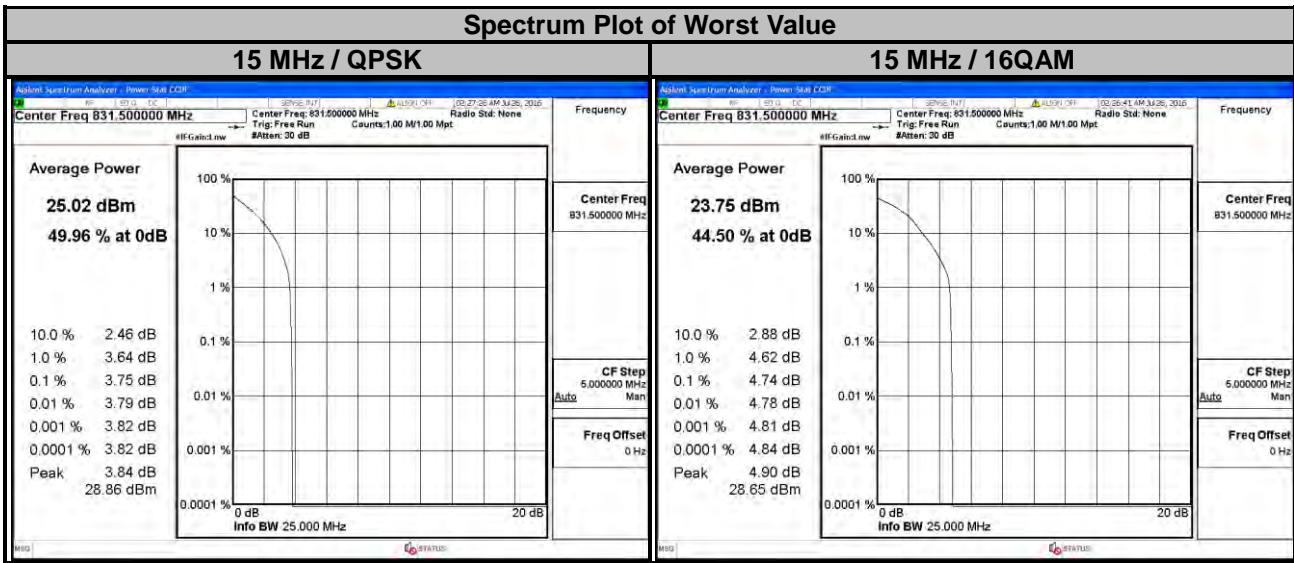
| Spectrum Plot of Worst Value | |
|---|---|
| 15 MHz / QPSK | 15 MHz / 16QAM |

Agilent Spectrum Analyzer - Power Stat CCDF

RF | STG DC | SENSE:INT | ALIGN OFF | 02:27:26 AM Jul 26, 2016

Center Freq 831.500000 MHz

Center Freq: 831.500000 MHz
Trig: Free Run
#Atten: 30 dB
#IFGain:Low

Radio Std: None
Counts:1.00 M/1.00 Mpt

Frequency

Average Power

25.02 dBm

49.96 % at 0dB

100 %
10 %
1 %
0.1 %
0.01 %
0.001 %
0.0001 %

10.0 % 2.46 dB
1.0 % 3.64 dB
0.1 % 3.75 dB
0.01 % 3.79 dB
0.001 % 3.82 dB
0.0001 % 3.82 dB
Peak 3.84 dB
28.86 dBm

0 dB
20 dB
Info BW 25.000 MHz

Center Freq
831.500000 MHz

CF Step
5.000000 MHz
Auto Man

Freq Offset
0 Hz

MSG
STATUS

Agilent Spectrum Analyzer - Power Stat CCDF

RF | STG DC | SENSE:INT | ALIGN OFF | 02:26:41 AM Jul 26, 2016

Center Freq 831.500000 MHz

Center Freq: 831.500000 MHz
Trig: Free Run
#Atten: 30 dB
#IFGain:Low

Radio Std: None
Counts:1.00 M/1.00 Mpt

Frequency

Average Power

23.75 dBm

44.50 % at 0dB

100 %
10 %
1 %
0.1 %
0.01 %
0.001 %
0.0001 %

10.0 % 2.88 dB
1.0 % 4.62 dB
0.1 % 4.74 dB
0.01 % 4.78 dB
0.001 % 4.81 dB
0.0001 % 4.84 dB
Peak 4.90 dB
28.65 dBm

0 dB
20 dB
Info BW 25.000 MHz

Center Freq
831.500000 MHz

CF Step
5.000000 MHz
Auto Man

Freq Offset
0 Hz

MSG
STATUS